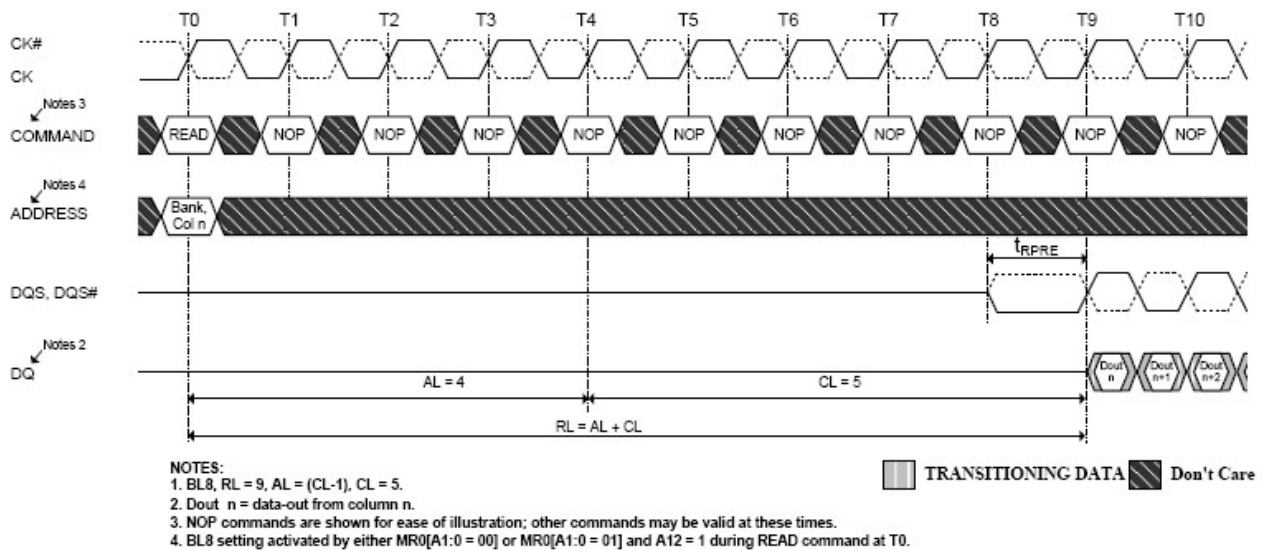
T0 T1 T2 T3 T4 T5 T6 T7 T8 T9 T10

CK#
CK

Notes 3
COMMAND

READ NOP NOP NOP NOP NOP NOP NOP NOP NOP NOP

Notes 4
ADDRESS

Bank, Col n

$t_{RPRE}$

DQS, DQS#

Notes 2
DQ

Dout n Dout n+1 Dout n+2

AL = 4 CL = 5

RL = AL + CL

NOTES:
1. BL8, RL = 9, AL = (CL-1), CL = 5.
2. Dout n = data-out from column n.
3. NOP commands are shown for ease of illustration; other commands may be valid at these times.
4. BL8 setting activated by either MR0[A1:0 = 00] or MR0[A1:0 = 01] and A12 = 1 during READ command at T0.

TRANSITIONING DATA Don't Care